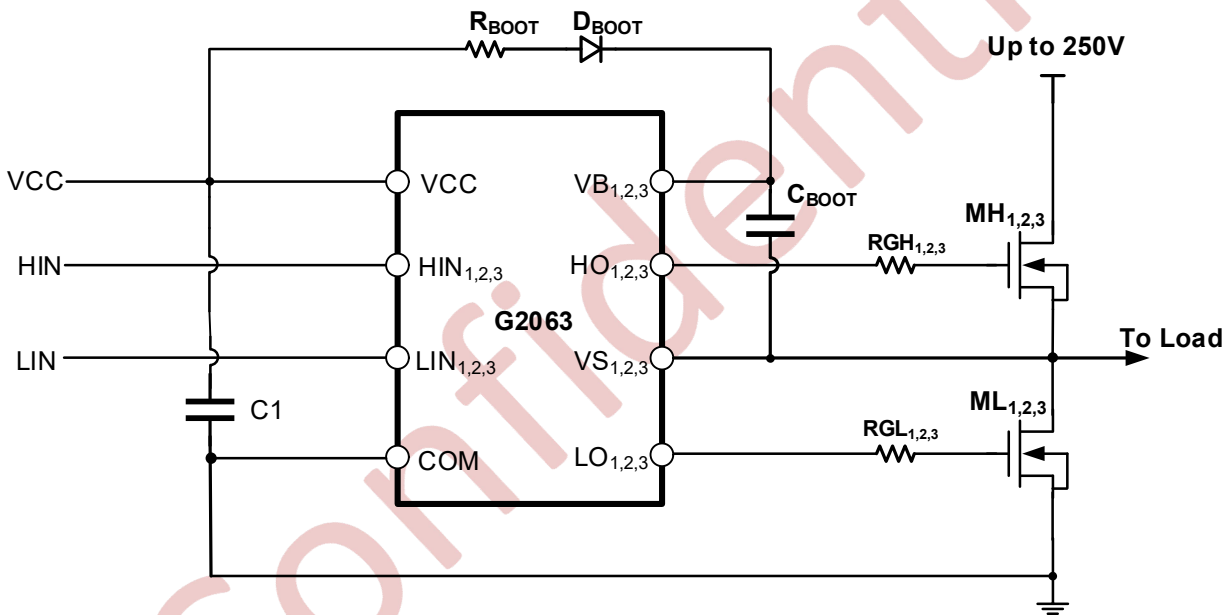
$R_{BOOT}$ $D_{BOOT}$

Up to 250V

VCC

HIN

LIN

VCC

$HIN_{1,2,3}$

$LIN_{1,2,3}$

COM

G2063

$VB_{1,2,3}$

$HO_{1,2,3}$

$VS_{1,2,3}$

$LO_{1,2,3}$

$C_{BOOT}$

C1

$MH_{1,2,3}$

$RGH_{1,2,3}$

To Load

$ML_{1,2,3}$

$RGL_{1,2,3}$

Confidential